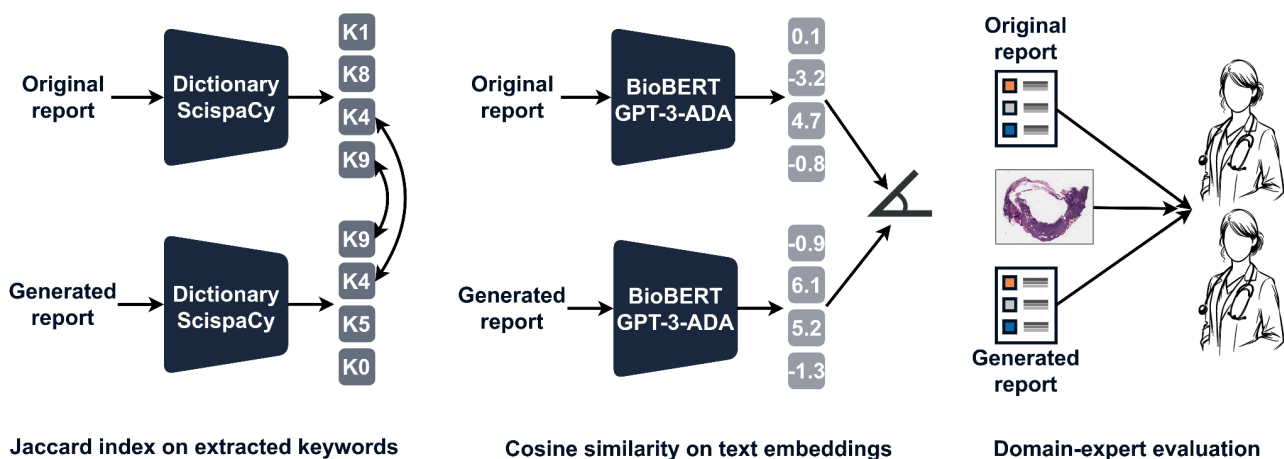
Original report

Dictionary ScispaCy

K1
K8
K4
K9

Generated report

Dictionary ScispaCy

K9
K4
K5
K0

Jaccard index on extracted keywords

Original report

BioBERT GPT-3-ADA

0.1
-3.2
4.7
-0.8

Generated report

BioBERT GPT-3-ADA

-0.9
6.1
5.2
-1.3

Cosine similarity on text embeddings

Original report

Generated report

Domain-expert evaluation